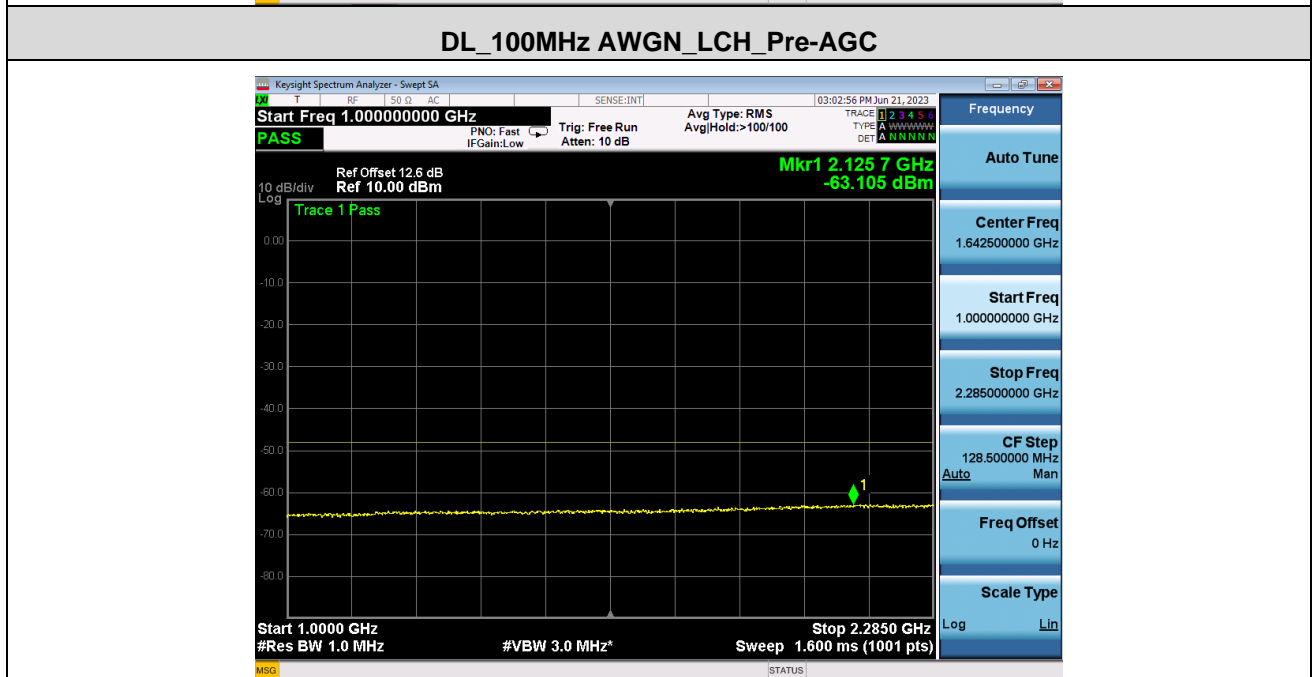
DL_100MHz AWGN_LCH_Pre-AGC

Keysight Spectrum Analyzer - Swept SA

T RF 50 Ω AC SENSE:INT 03:02:56 PM Jun 21, 2023

Start Freq 1.000000000 GHz

PASS

PNO: Fast
IFGain:Low

Trig: Free Run
Atten: 10 dB

Avg Type: RMS
Avg|Hold:>100/100

TRACE 1 2 3 4 5 6
TYPE A WWWWW
DET A N N N N N

Frequency

Ref Offset 12.6 dB
10 dB/div Ref 10.00 dBm
Log

Mkr1 2.125 7 GHz
-63.105 dBm

Trace 1 Pass

0.00
-10.0
-20.0
-30.0
-40.0
-50.0
-60.0
-70.0
-80.0

1

Start 1.0000 GHz
#Res BW 1.0 MHz
#VBW 3.0 MHz*
Stop 2.2850 GHz
Sweep 1.600 ms (1001 pts)

Auto Tune

Center Freq
1.642500000 GHz

Start Freq
1.000000000 GHz

Stop Freq
2.285000000 GHz

CF Step
128.500000 MHz
Auto Man

Freq Offset
0 Hz

Scale Type
Log Lin

MSG STATUS